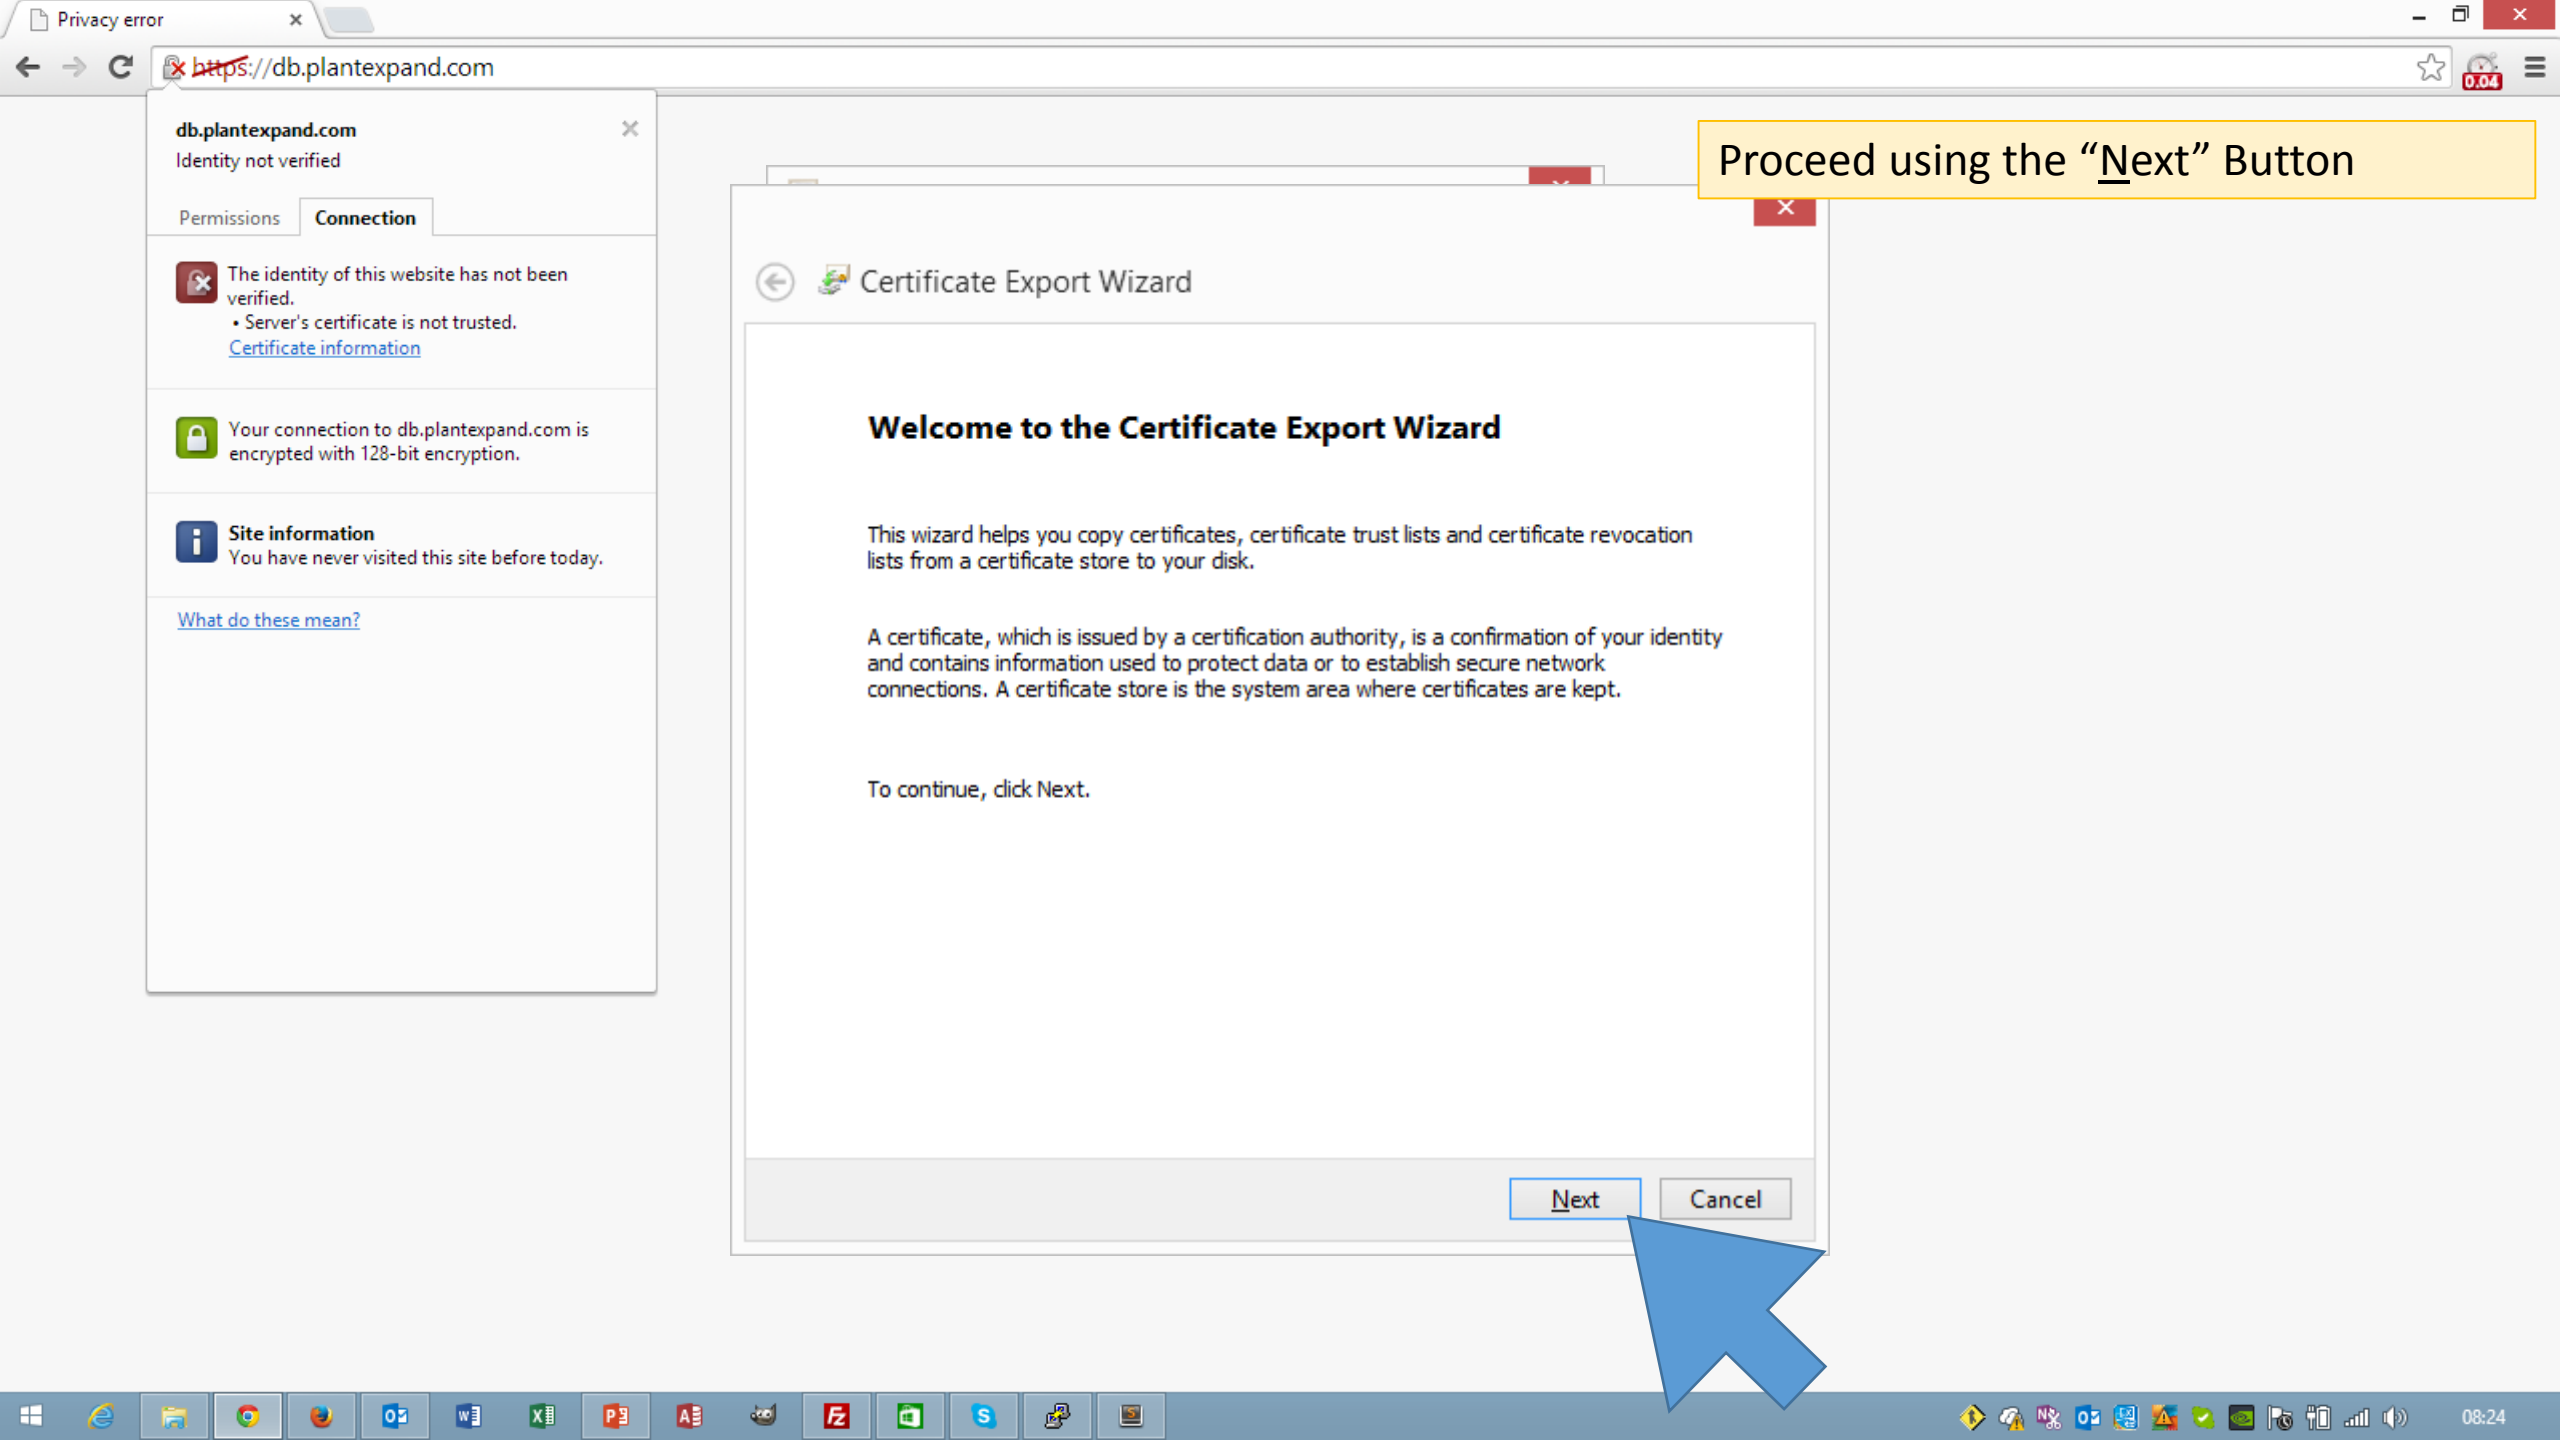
Privacy error

https://db.plantexpand.com

db.plantexpand.com
Identity not verified

Permissions | Connection

The identity of this website has not been verified.
• Server's certificate is not trusted.
Certificate information

Your connection to db.plantexpand.com is encrypted with 128-bit encryption.

Site information
You have never visited this site before today.

What do these mean?

Proceed using the “Next” Button

Certificate Export Wizard

Welcome to the Certificate Export Wizard

This wizard helps you copy certificates, certificate trust lists and certificate revocation lists from a certificate store to your disk.

A certificate, which is issued by a certification authority, is a confirmation of your identity and contains information used to protect data or to establish secure network connections. A certificate store is the system area where certificates are kept.

To continue, click Next.

Next | Cancel

0.04

08:24